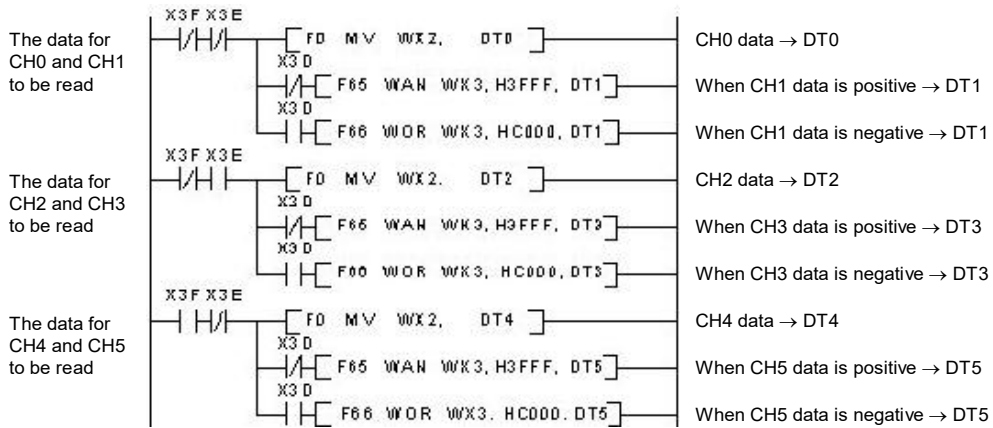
X3F X3E
The data for CH0 and CH1 to be read
F0 MV WX2, DT0
CH0 data → DT0
X3D
F65 WAN WX3, H3FFF, DT1
When CH1 data is positive → DT1
X3D
F66 WOR WX3, HC000, DT1
When CH1 data is negative → DT1

X3F X3E
The data for CH2 and CH3 to be read
F0 MV WX2, DT2
CH2 data → DT2
X3D
F65 WAN WX3, H3FFF, DT3
When CH3 data is positive → DT3
X3D
F66 WOR WX3, HC000, DT3
When CH3 data is negative → DT3

X3F X3E
The data for CH4 and CH5 to be read
F0 MV WX2, DT4
CH4 data → DT4
X3D
F65 WAN WX3, H3FFF, DT5
When CH5 data is positive → DT5
X3D
F66 WOR WX3, HC000, DT5
When CH5 data is negative → DT5